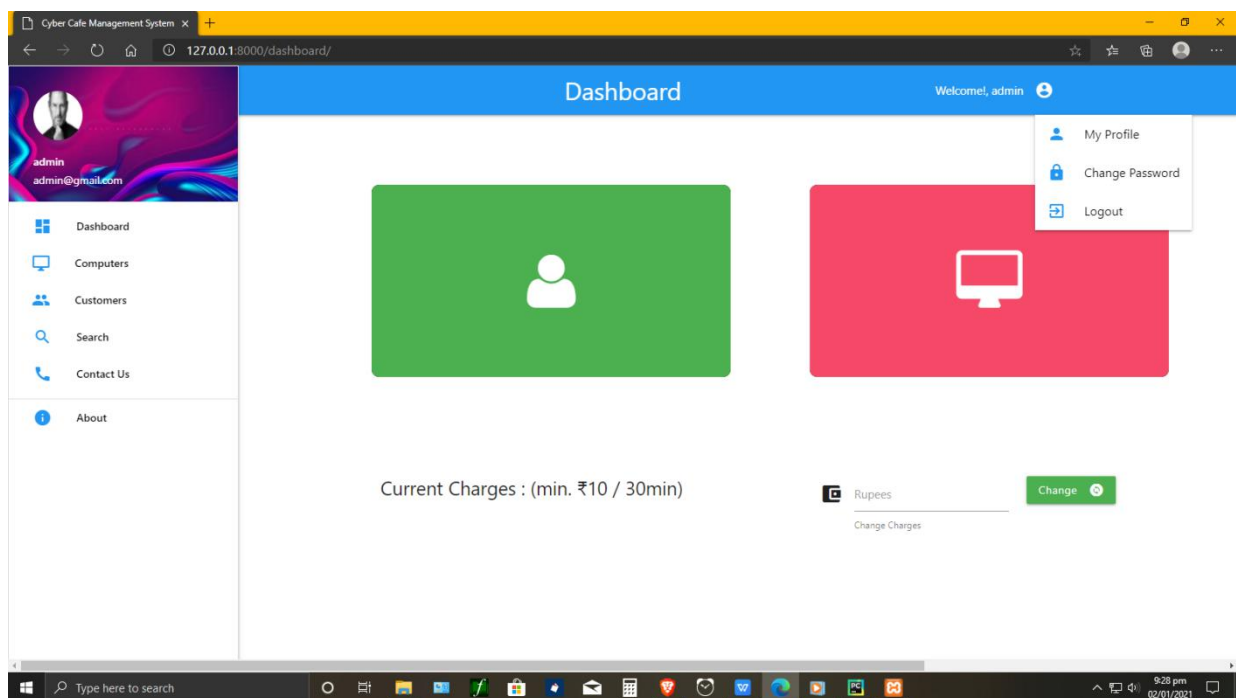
Cyber Cafe Management System ×

127.0.0.1:8000/dashboard/

Dashboard

Welcome!, admin

My Profile

Change Password

Logout

admin
admin@gmail.com

Dashboard

Computers

Customers

Search

Contact Us

About

Current Charges : (min. ₹10 / 30min)

Rupees

Change Charges

Change

Type here to search

9:28 pm
02/01/2021